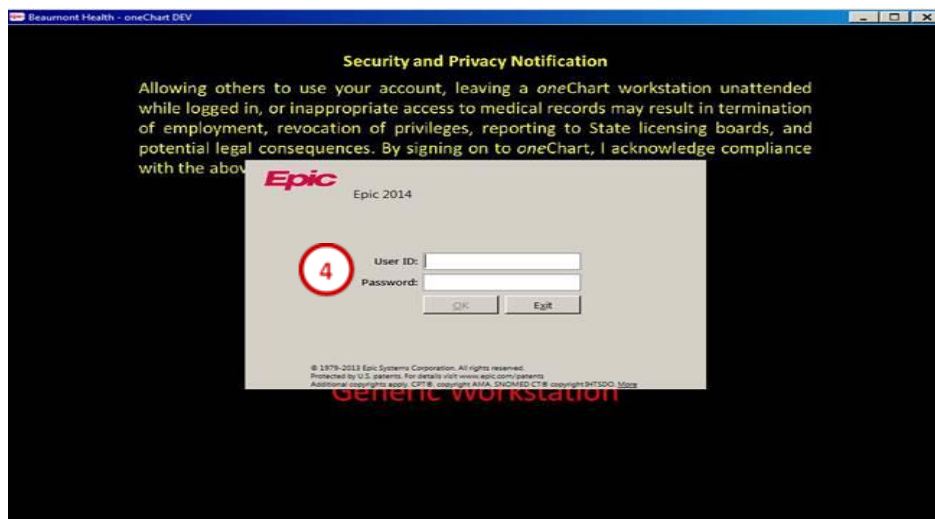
Beaumont Health - oneChart DEV

Security and Privacy Notification

Allowing others to use your account, leaving a oneChart workstation unattended while logged in, or inappropriate access to medical records may result in termination of employment, revocation of privileges, reporting to State licensing boards, and potential legal consequences. By signing on to oneChart, I acknowledge compliance with the abov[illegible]

Epic

Epic 2014

4

User ID:
Password:

OK
Exit

© 1979-2013 Epic Systems Corporation. All rights reserved.
Protected by U.S. patents. For details visit www.epic.com/patents
Additional copyrights apply. CPT®, copyright AMA. SNOMED CT® copyright IHTSDO. More

Generic Workstation